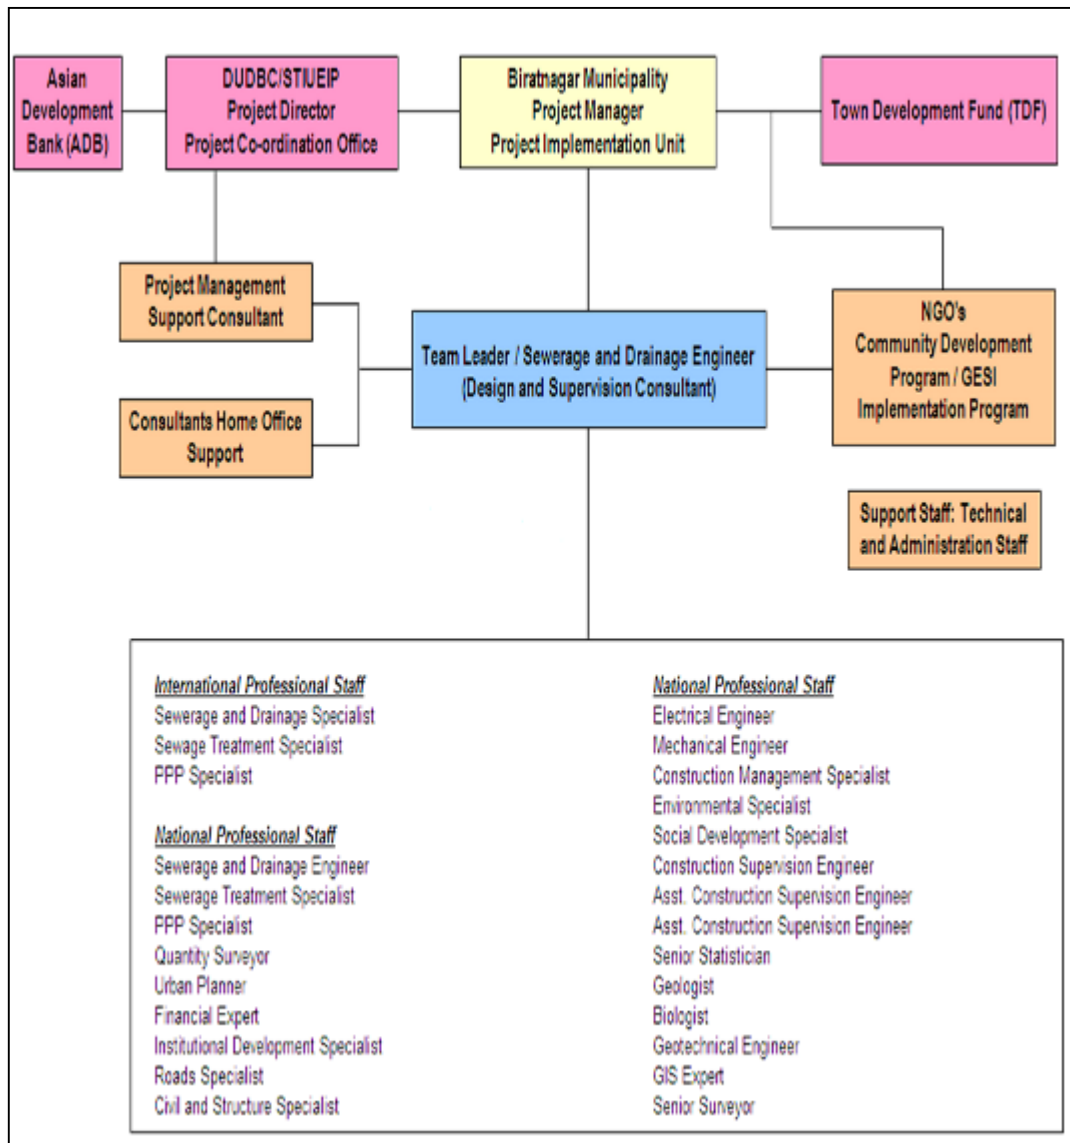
Asian Development Bank (ADB)

DUDBC/STIUEIP
Project Director
Project Co-ordination Office

Biratnagar Municipality
Project Manager
Project Implementation Unit

Town Development Fund (TDF)

Project Management Support Consultant

Consultants Home Office Support

Team Leader / Sewerage and Drainage Engineer
(Design and Supervision Consultant)

NGO's
Community Development Program / GESI Implementation Program

Support Staff: Technical and Administration Staff

International Professional Staff
Sewerage and Drainage Specialist
Sewage Treatment Specialist
PPP Specialist

National Professional Staff
Sewerage and Drainage Engineer
Sewerage Treatment Specialist
PPP Specialist
Quantity Surveyor
Urban Planner
Financial Expert
Institutional Development Specialist
Roads Specialist
Civil and Structure Specialist

National Professional Staff
Electrical Engineer
Mechanical Engineer
Construction Management Specialist
Environmental Specialist
Social Development Specialist
Construction Supervision Engineer
Asst. Construction Supervision Engineer
Asst. Construction Supervision Engineer
Senior Statistician
Geologist
Biologist
Geotechnical Engineer
GIS Expert
Senior Surveyor